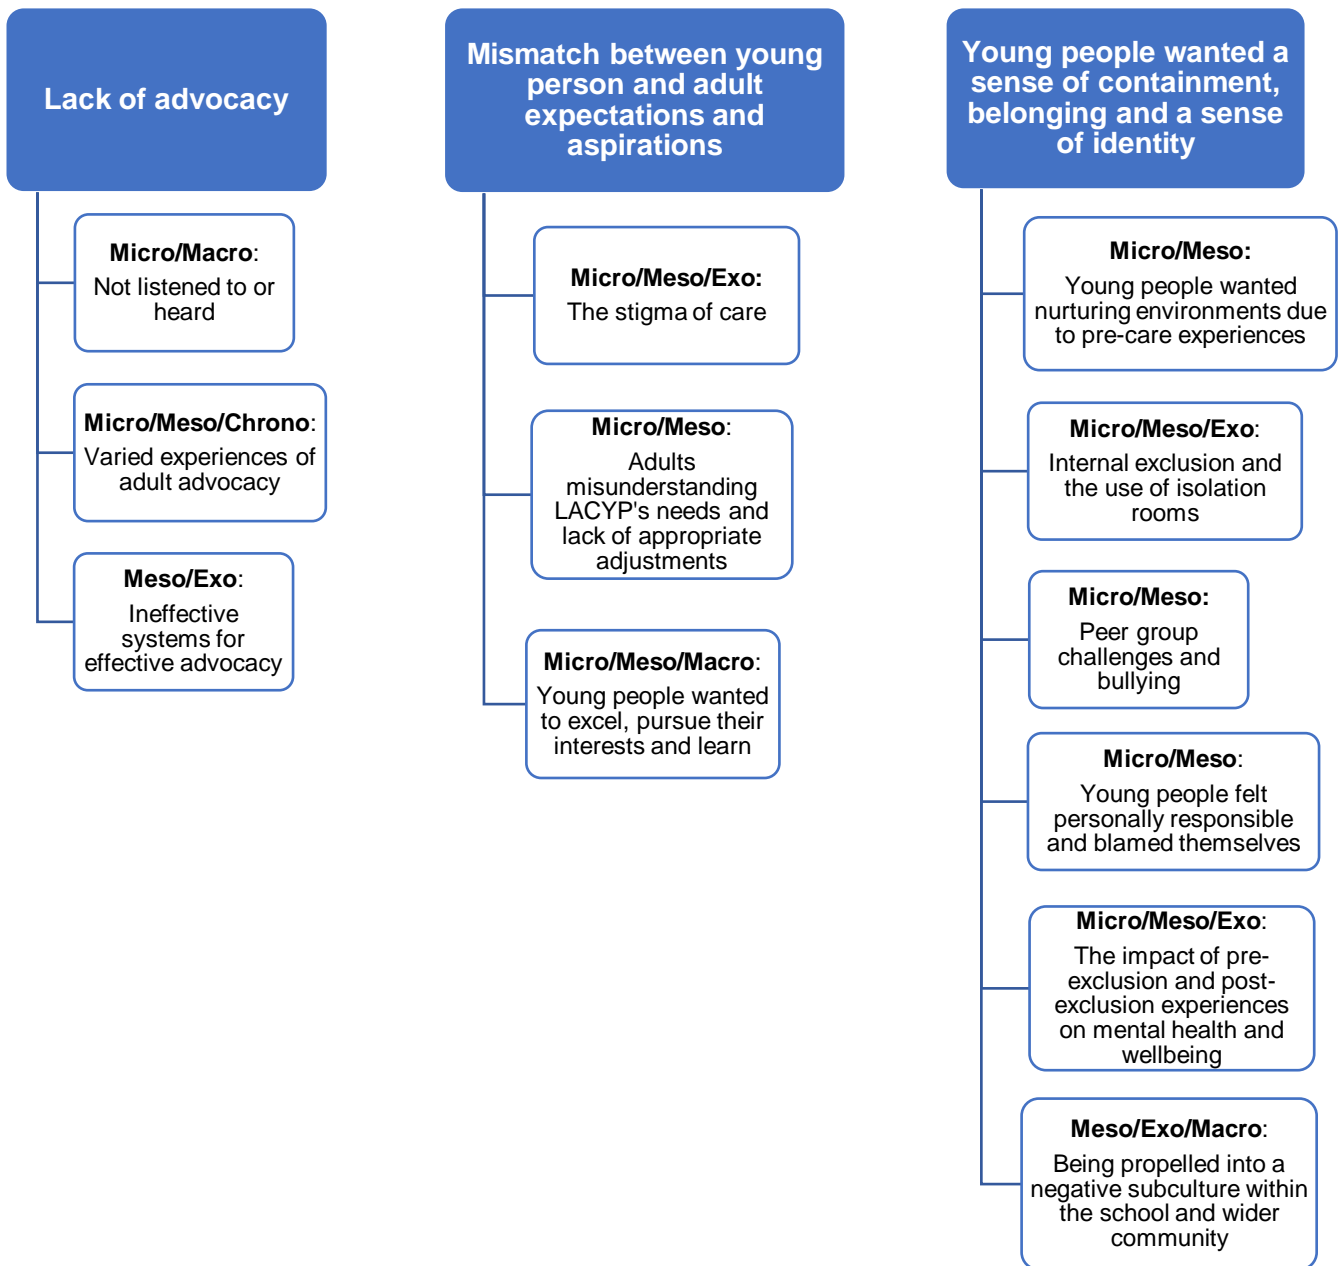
Lack of advocacy

Micro/Macro: Not listened to or heard

Micro/Meso/Chrono: Varied experiences of adult advocacy

Meso/Exo: Ineffective systems for effective advocacy

Mismatch between young person and adult expectations and aspirations

Micro/Meso/Exo: The stigma of care

Micro/Meso: Adults misunderstanding LACYP's needs and lack of appropriate adjustments

Micro/Meso/Macro: Young people wanted to excel, pursue their interests and learn

Young people wanted a sense of containment, belonging and a sense of identity

Micro/Meso: Young people wanted nurturing environments due to pre-care experiences

Micro/Meso/Exo: Internal exclusion and the use of isolation rooms

Micro/Meso: Peer group challenges and bullying

Micro/Meso: Young people felt personally responsible and blamed themselves

Micro/Meso/Exo: The impact of pre-exclusion and post-exclusion experiences on mental health and wellbeing

Meso/Exo/Macro: Being propelled into a negative subculture within the school and wider community